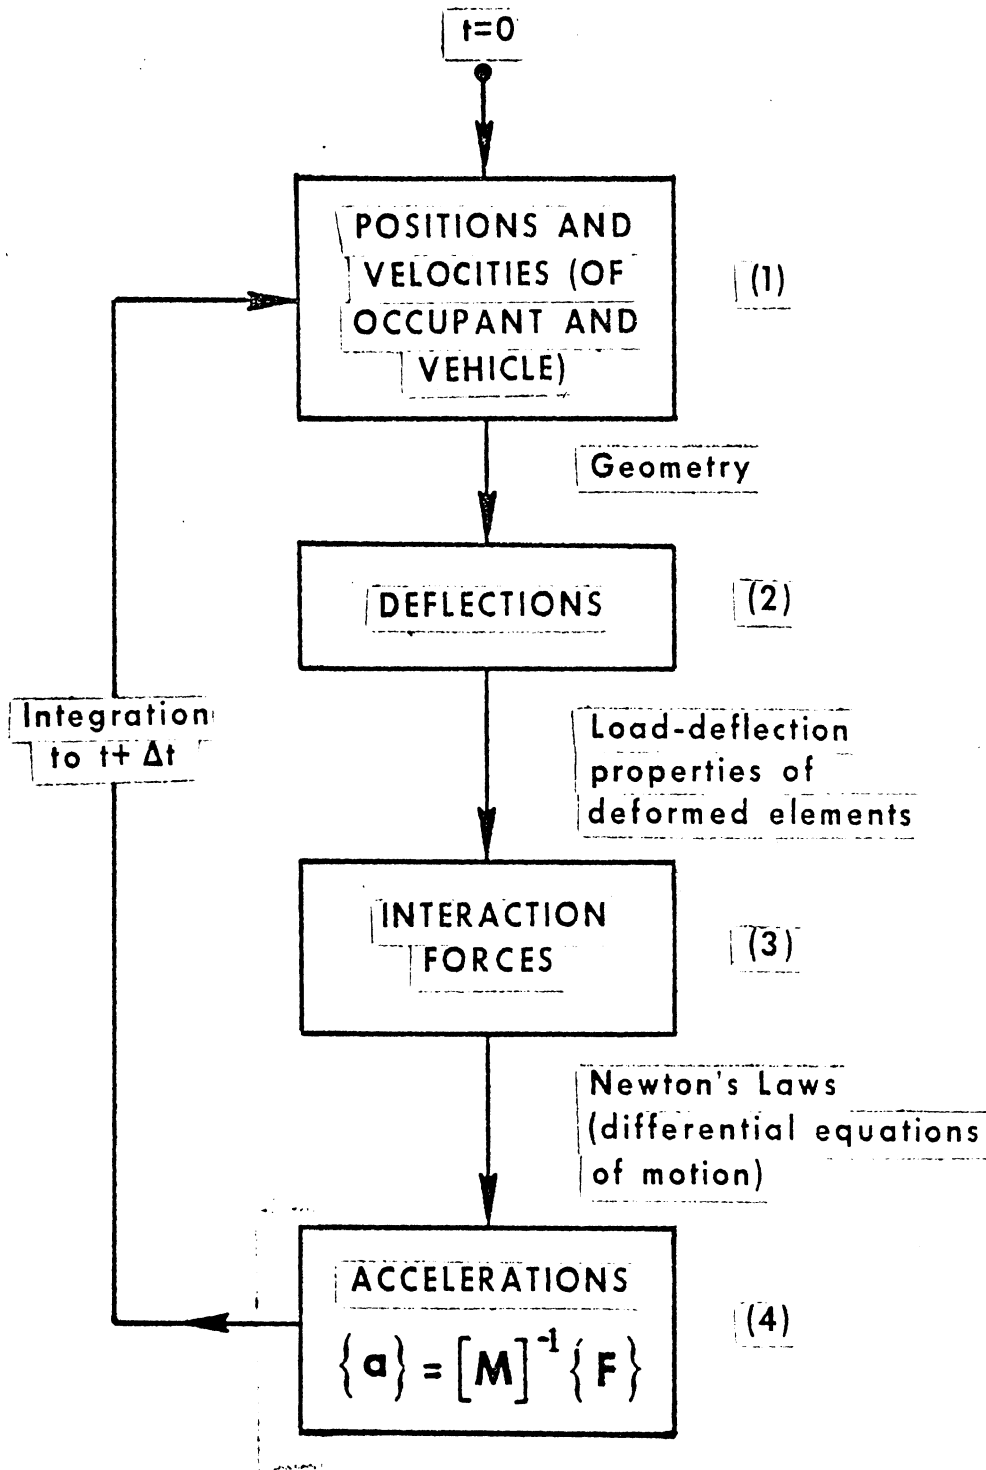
t=0

POSITIONS AND VELOCITIES (OF OCCUPANT AND VEHICLE)

(1)

Geometry

DEFLECTIONS

(2)

Integration to t+ Δt

Load-deflection properties of deformed elements

INTERACTION FORCES

(3)

Newton's Laws (differential equations of motion)

ACCELERATIONS

$\{a\} = [M]^{-1}\{F\}$

(4)